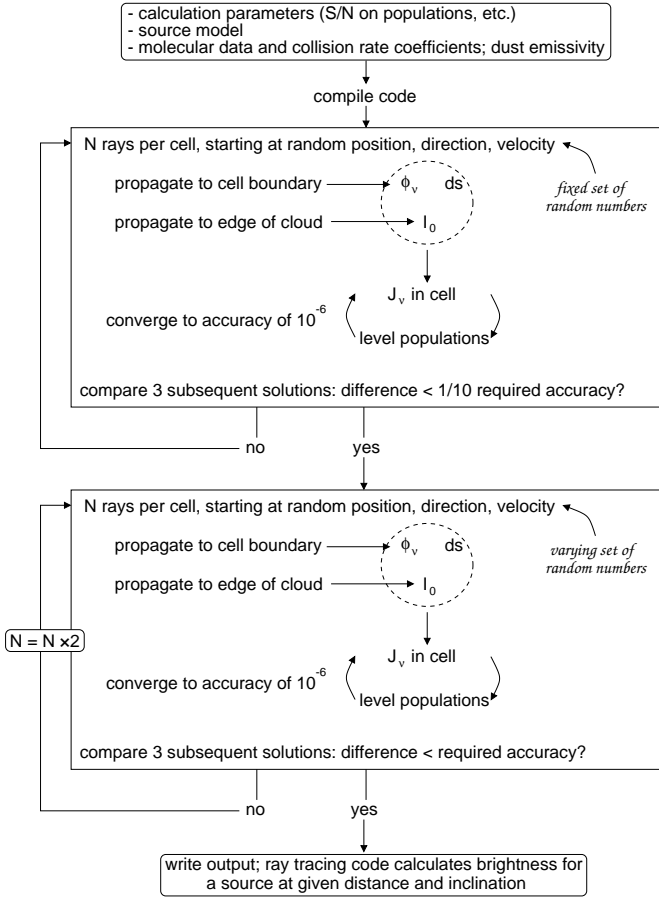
- calculation parameters (S/N on populations, etc.)
- source model
- molecular data and collision rate coefficients; dust emissivity

compile code

N rays per cell, starting at random position, direction, velocity

fixed set of random numbers

propagate to cell boundary

$\phi_\nu$ ds

propagate to edge of cloud

$I_0$

$J_\nu$ in cell

converge to accuracy of $10^{-6}$

level populations

compare 3 subsequent solutions: difference < 1/10 required accuracy?

no

yes

N rays per cell, starting at random position, direction, velocity

varying set of random numbers

propagate to cell boundary

$\phi_\nu$ ds

propagate to edge of cloud

$I_0$

N = N ×2

$J_\nu$ in cell

converge to accuracy of $10^{-6}$

level populations

compare 3 subsequent solutions: difference < required accuracy?

no

yes

write output; ray tracing code calculates brightness for a source at given distance and inclination